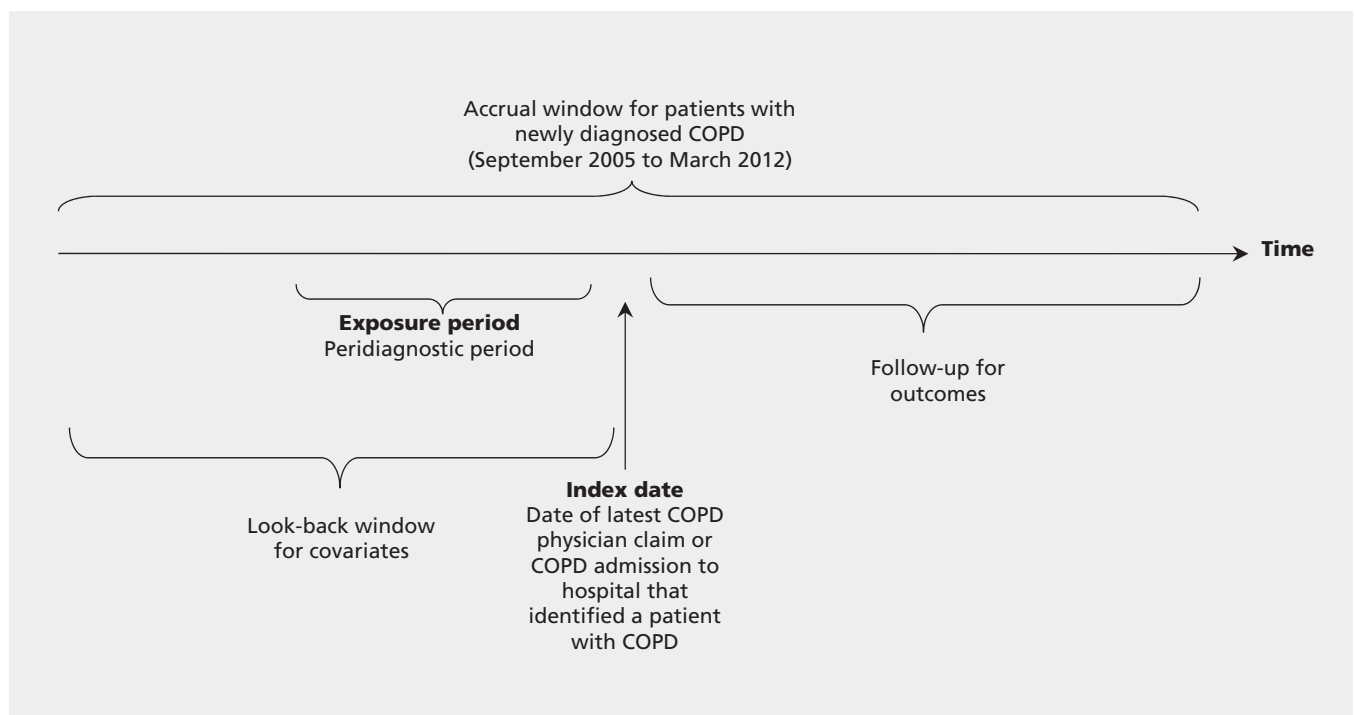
Accrual window for patients with newly diagnosed COPD (September 2005 to March 2012)

Time

**Exposure period**
Peridiagnostic period

Follow-up for outcomes

Look-back window for covariates

**Index date**
Date of latest COPD physician claim or COPD admission to hospital that identified a patient with COPD